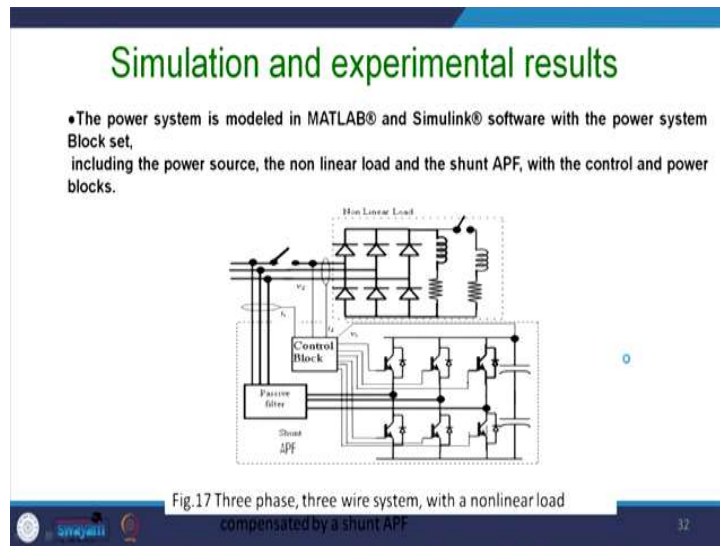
Simulation and experimental results

•The power system is modeled in MATLAB® and Simulink® software with the power system Block set,
including the power source, the non linear load and the shunt APF, with the control and power blocks.

Non Linear Load

$v_s$

$i_L$

$i_s$

$v_c$

Control Block

Passive filter

Shunt APF

o

Fig.17 Three phase, three wire system, with a nonlinear load compensated by a shunt APF

swayam

32